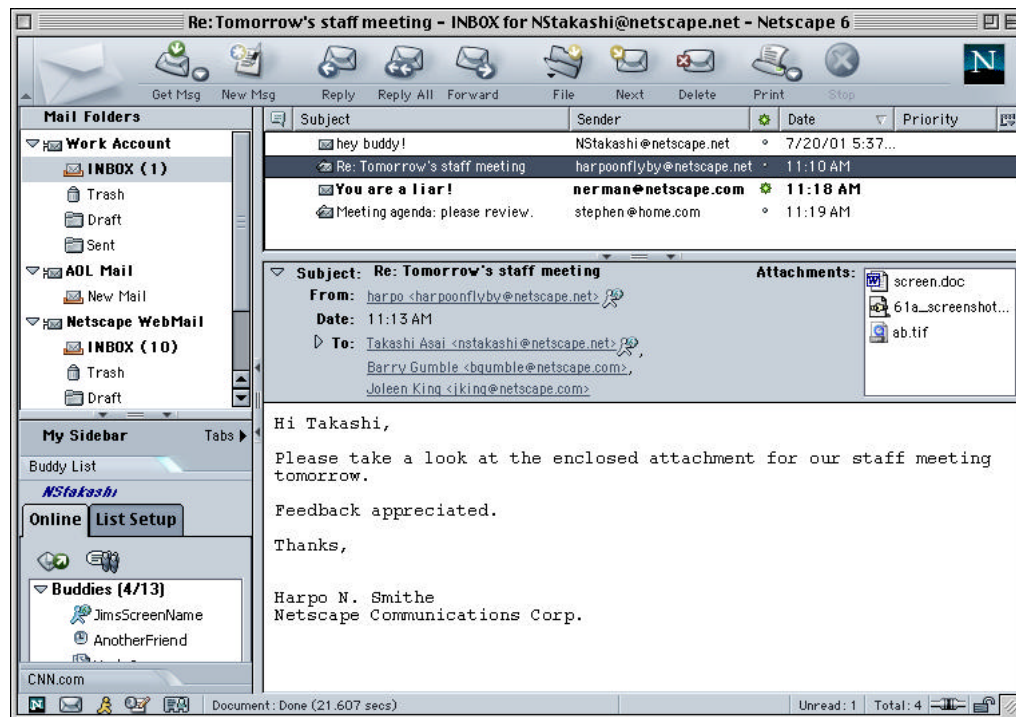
Re: Tomorrow's staff meeting - INBOX for NStakashi@netscape.net - Netscape 6

Get Msg New Msg Reply Reply All Forward File Next Delete Print Stop

N

Mail Folders
Work Account
INBOX (1)
Trash
Draft
Sent
AOL Mail
New Mail
Netscape WebMail
INBOX (10)
Trash
Draft

| Subject | Sender | Date | Priority |
|---|---|---|---|
| hey buddy! | NStakashi@netscape.net | 7/20/01 5:37... | |
| Re: Tomorrow's staff meeting | harpoonflyby@netscape.net | 11:10 AM | |
| You are a liar! | nerman@netscape.com | 11:18 AM | |
| Meeting agenda: please review. | stephen@home.com | 11:19 AM | |

Subject: Re: Tomorrow's staff meeting
From: harpo <harpoonflyby@netscape.net>
Date: 11:13 AM
To: Takashi Asai <nstakashi@netscape.net>, Barry Gumble <bgumble@netscape.com>, Joleen King <jking@netscape.com>

Attachments:
screen.doc
61a_screenshot...
ab.tif

Hi Takashi,

Please take a look at the enclosed attachment for our staff meeting tomorrow.

Feedback appreciated.

Thanks,

Harpo N. Smithe
Netscape Communications Corp.

My Sidebar Tabs
Buddy List
NStakashi
Online List Setup
Buddies (4/13)
JimsScreenName
AnotherFriend
CNN.com

Document: Done (21.607 secs)
Unread: 1 Total: 4